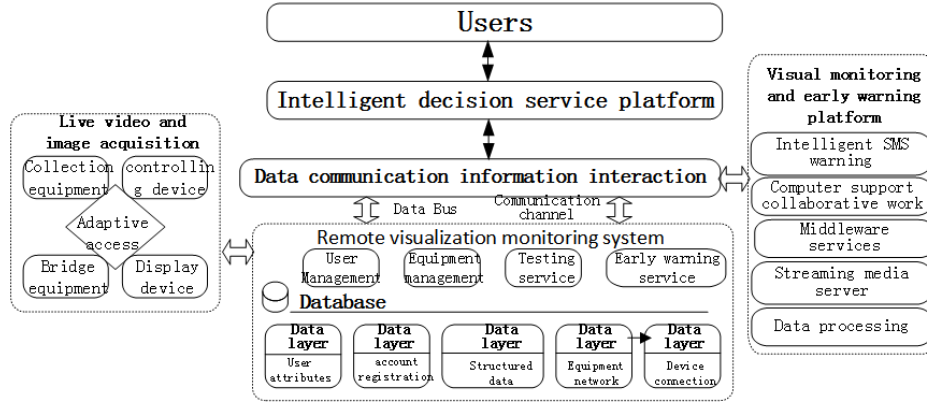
Users

Intelligent decision service platform

Live video and image acquisition

Collection equipment

controlling device

Adaptive access

Bridge equipment

Display device

Data communication information interaction

Data Bus

Communication channel

Remote visualization monitoring system

User Management

Equipment management

Testing service

Early warning service

Database

Data layer
User attributes

Data layer
account registration

Data layer
Structured data

Data layer
Equipment network

Data layer
Device connection

Visual monitoring and early warning platform

Intelligent SMS warning

Computer support collaborative work

Middleware services

Streaming media server

Data processing